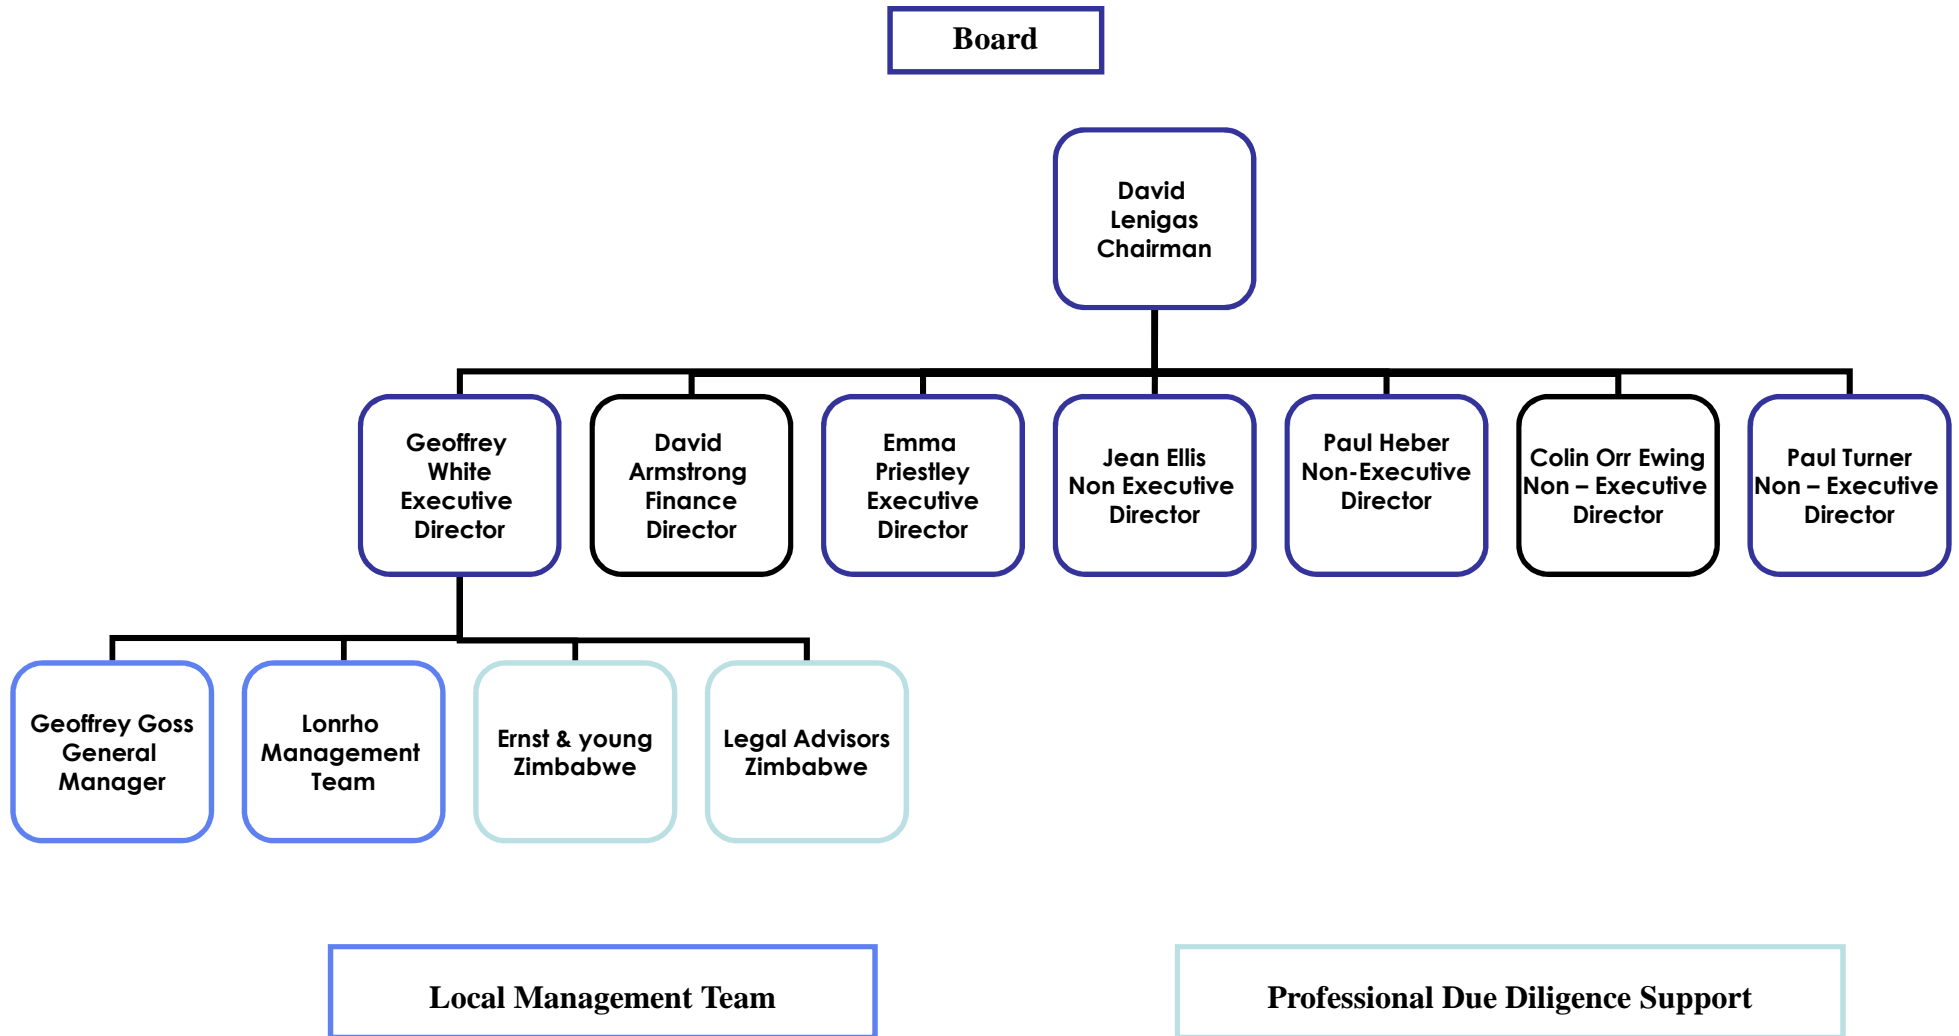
Board

David Lenigas Chairman

Geoffrey White Executive Director

David Armstrong Finance Director

Emma Priestley Executive Director

Jean Ellis Non Executive Director

Paul Heber Non-Executive Director

Colin Orr Ewing Non – Executive Director

Paul Turner Non – Executive Director

Geoffrey Goss General Manager

Lonrho Management Team

Ernst & young Zimbabwe

Legal Advisors Zimbabwe

Local Management Team

Professional Due Diligence Support